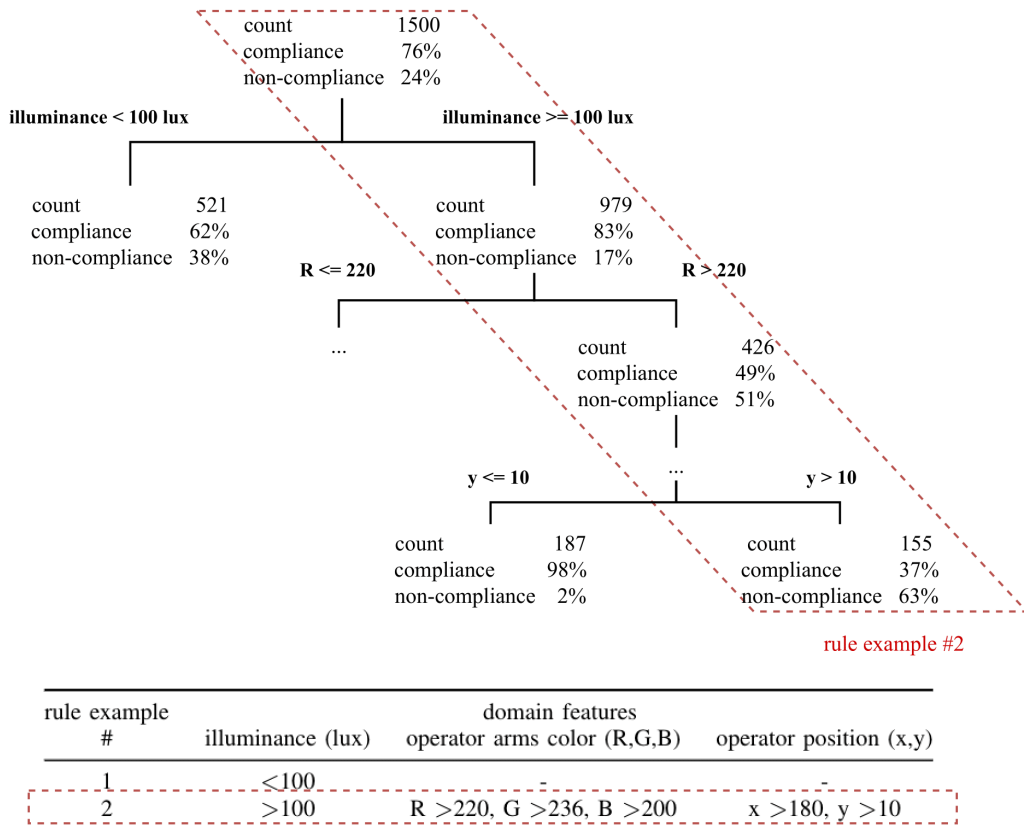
count 1500
compliance 76%
non-compliance 24%

illuminance < 100 lux

illuminance >= 100 lux

count 521
compliance 62%
non-compliance 38%

count 979
compliance 83%
non-compliance 17%

R <= 220

R > 220

...

count 426
compliance 49%
non-compliance 51%

...

y <= 10

y > 10

count 187
compliance 98%
non-compliance 2%

count 155
compliance 37%
non-compliance 63%

rule example #2

| rule example # | illuminance (lux) | domain features operator arms color (R,G,B) | operator position (x,y) |
|---|---|---|---|
| 1 | <100 | - | - |
| 2 | >100 | R >220, G >236, B >200 | x >180, y >10 |